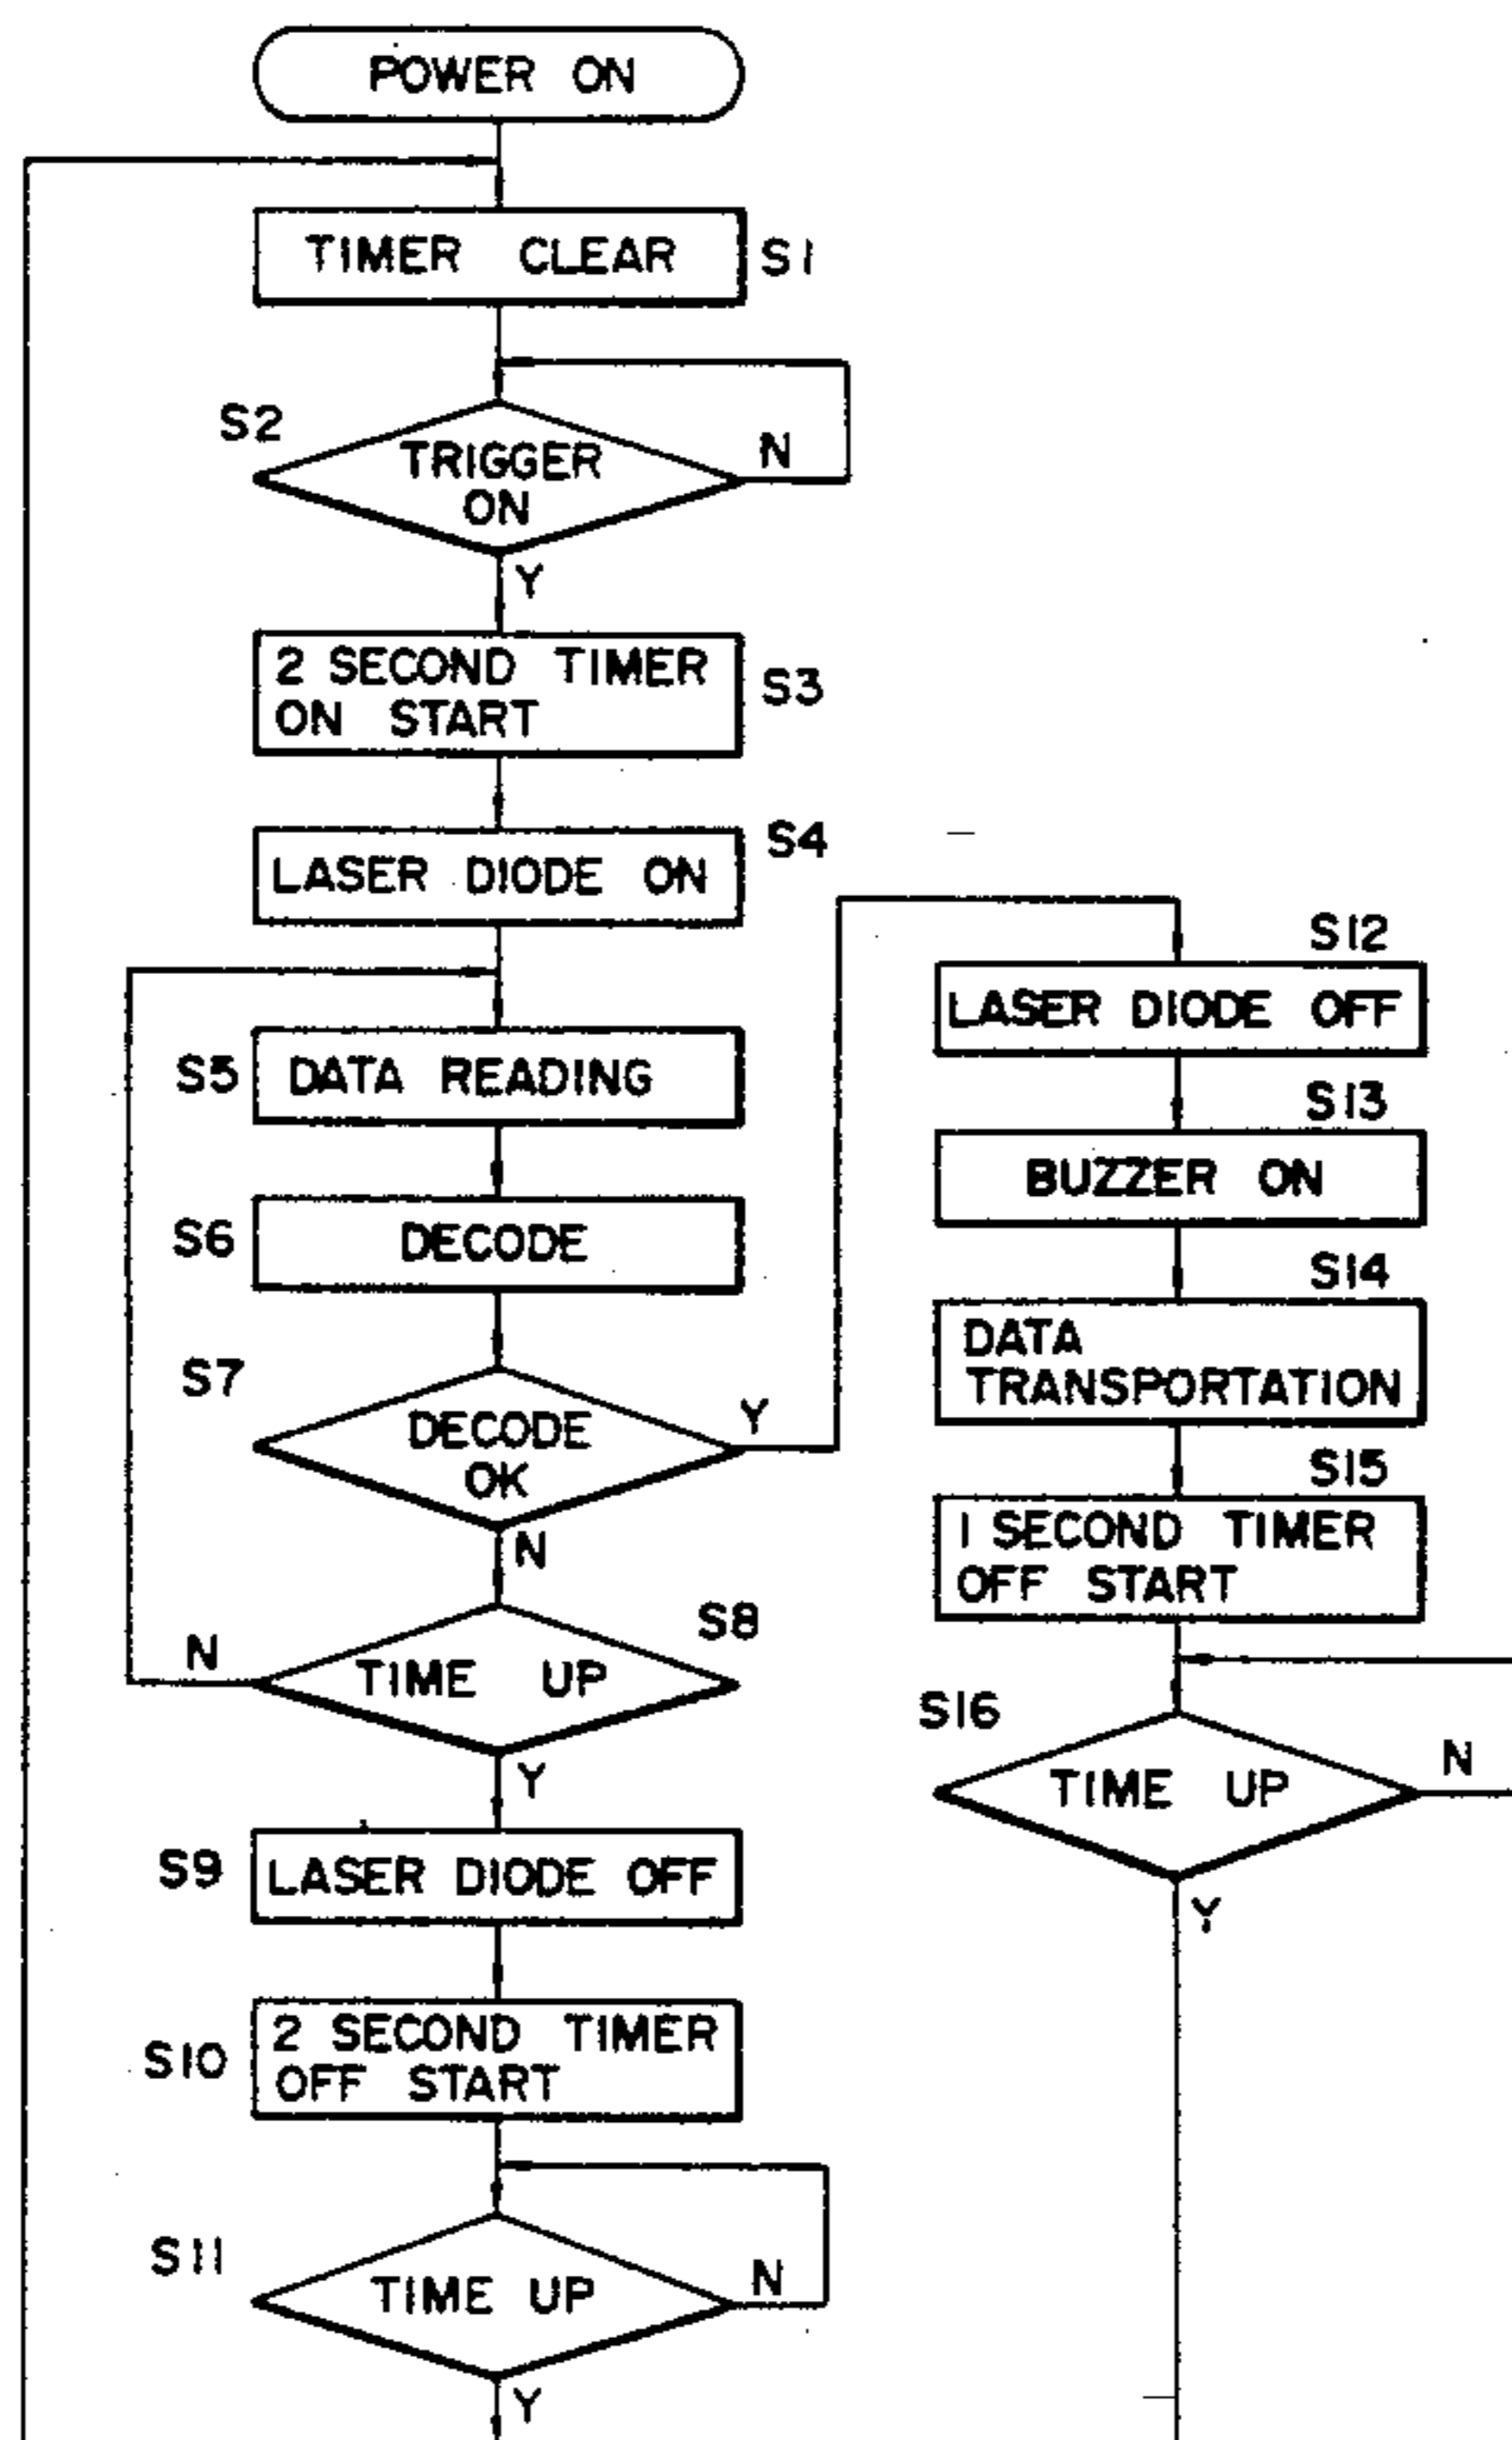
POWER ON

TIMER CLEAR S1

S2 TRIGGER ON N

Y

2 SECOND TIMER ON START S3

S4 LASER DIODE ON

S5 DATA READING

S6 DECODE

S7 DECODE OK Y

N

N TIME UP S8

Y

S9 LASER DIODE OFF

S10 2 SECOND TIMER OFF START

S11 TIME UP N

Y

S12 LASER DIODE OFF

S13 BUZZER ON

S14 DATA TRANSPORTATION

S15 1 SECOND TIMER OFF START

S16 TIME UP N

Y